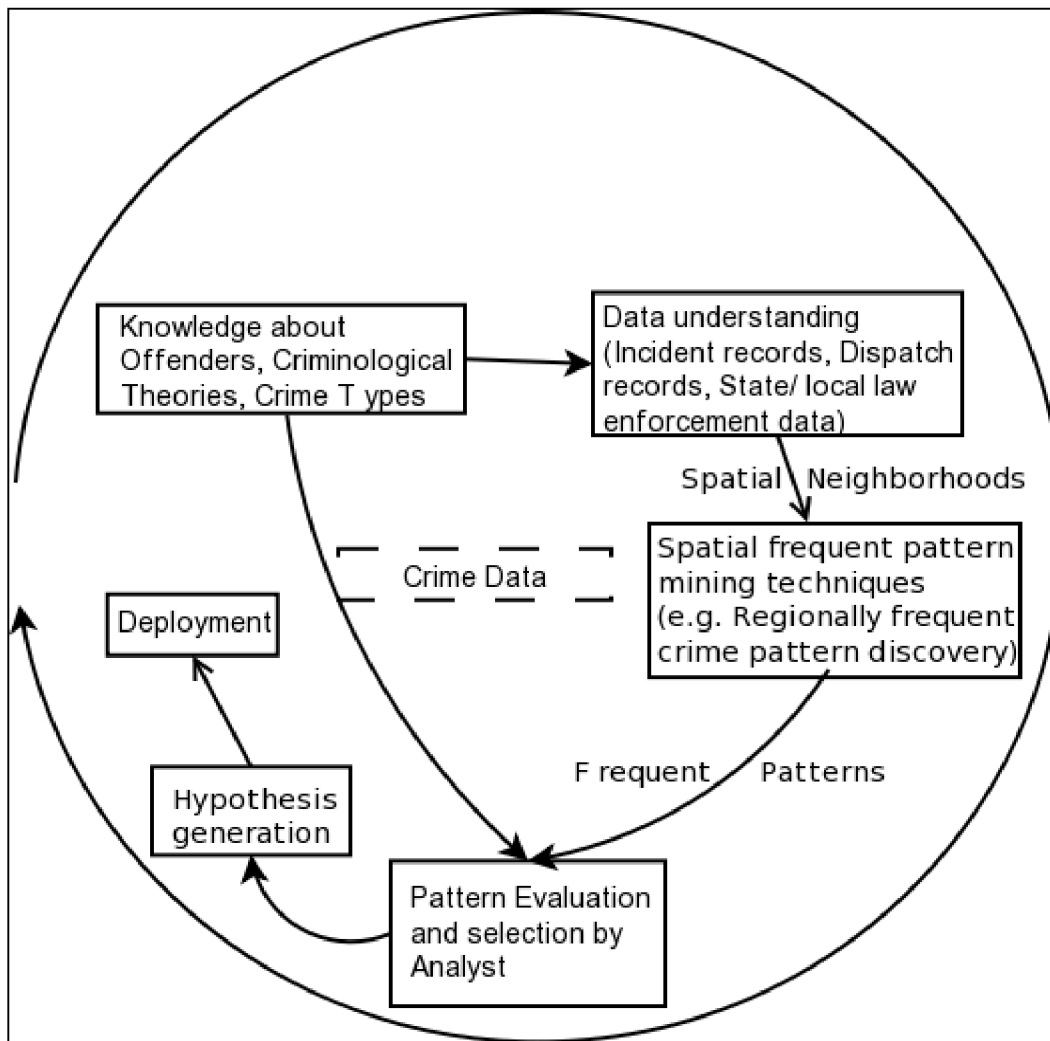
Knowledge about Offenders, Criminological Theories, Crime T ypes

Data understanding (Incident records, Dispatch records, State/ local law enforcement data)

Spatial Neighborhoods

Crime Data

Spatial frequent pattern mining techniques (e.g. Regionally frequent crime pattern discovery)

Deployment

F requent Patterns

Hypothesis generation

Pattern Evaluation and selection by Analyst